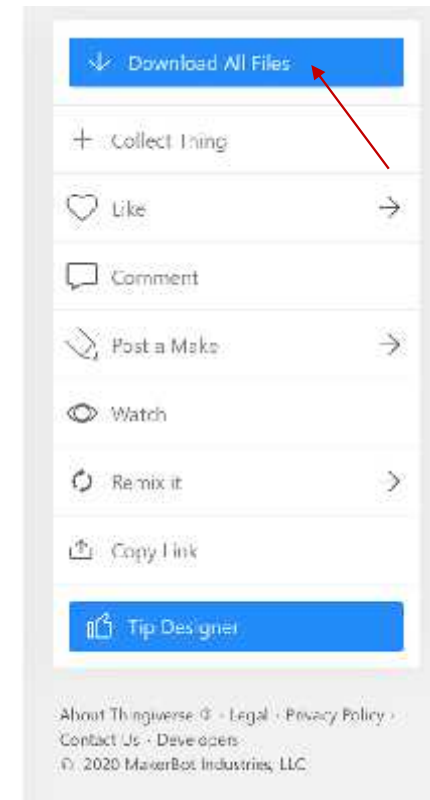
Download All Files

Collect Thing

Like

Comment

Post a Make

Watch

Remix it

Copy Link

Tip Designer

About Thingiverse ® · Legal · Privacy Policy · Contact Us · Developers
© 2020 MakerBot Industries, LLC